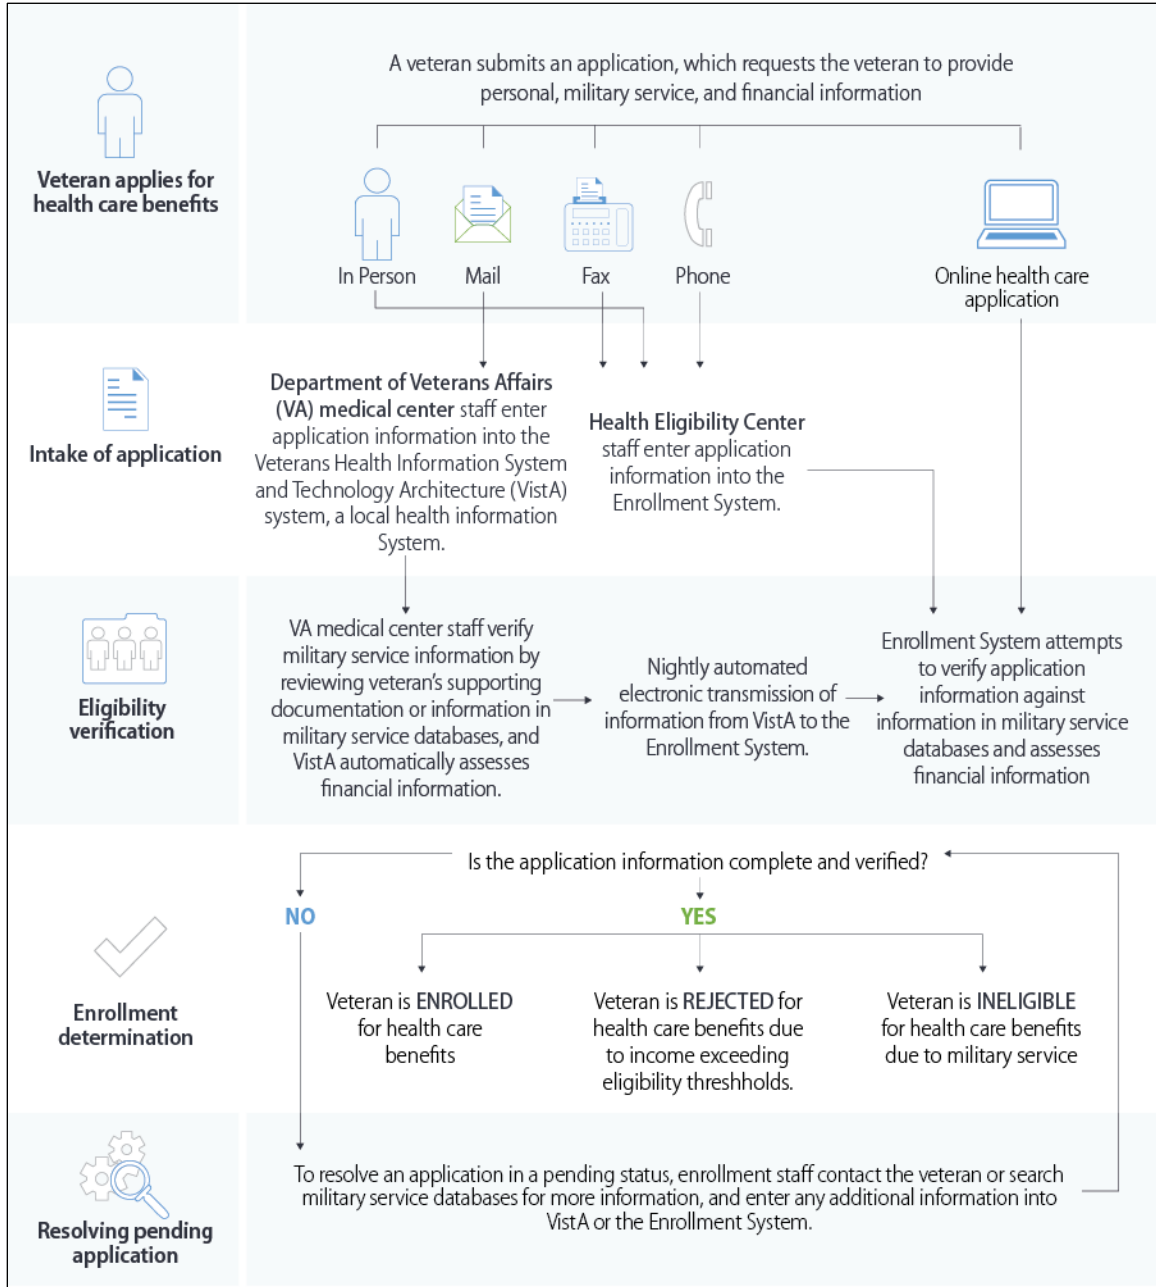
Veteran applies for health care benefits

A veteran submits an application, which requests the veteran to provide personal, military service, and financial information

In Person

Mail

Fax

Phone

Online health care application

Intake of application

Department of Veterans Affairs (VA) medical center staff enter application information into the Veterans Health Information System and Technology Architecture (VistA) system, a local health information System.

Health Eligibility Center staff enter application information into the Enrollment System.

Eligibility verification

VA medical center staff verify military service information by reviewing veteran's supporting documentation or information in military service databases, and VistA automatically assesses financial information.

Nightly automated electronic transmission of information from VistA to the Enrollment System.

Enrollment System attempts to verify application information against information in military service databases and assesses financial information

Enrollment determination

Is the application information complete and verified?

NO

YES

Veteran is ENROLLED for health care benefits

Veteran is REJECTED for health care benefits due to income exceeding eligibility threshholds.

Veteran is INELIGIBLE for health care benefits due to military service

Resolving pending application

To resolve an application in a pending status, enrollment staff contact the veteran or search military service databases for more information, and enter any additional information into VistA or the Enrollment System.